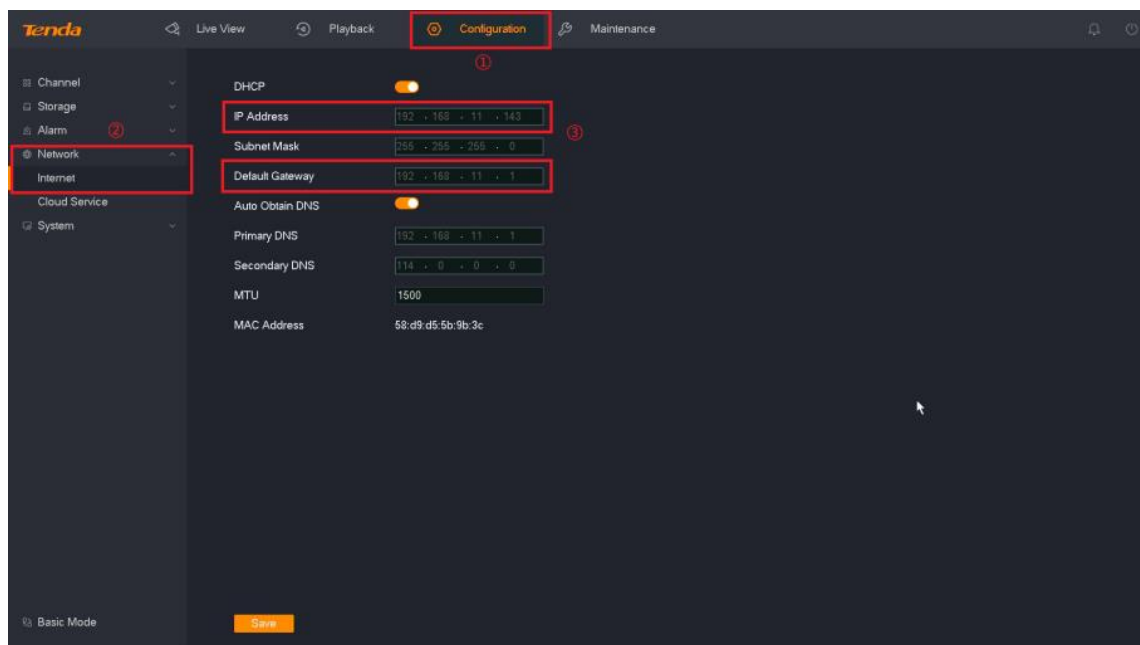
Tenda Live View Playback Configuration Maintenance

①

Channel
Storage
Alarm ②
Network
Internet
Cloud Service
System

DHCP
IP Address 192 . 168 . 11 . 143 ③
Subnet Mask 255 . 255 . 255 . 0
Default Gateway 192 . 168 . 11 . 1
Auto Obtain DNS
Primary DNS 192 . 168 . 11 . 1
Secondary DNS 114 . 0 . 0 . 0
MTU 1500
MAC Address 58:d9:d5:5b:9b:3c

Basic Mode

Save